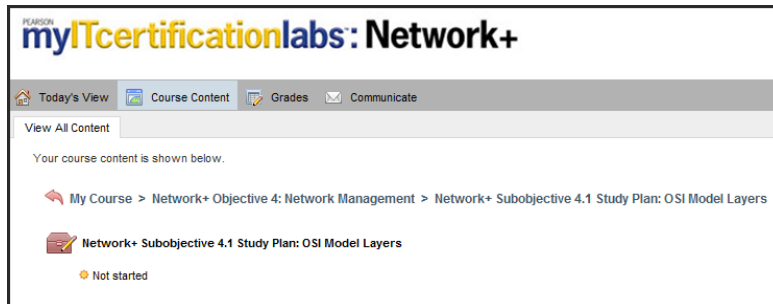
PEARSON
myITcertificationlabs: Network+

Today's View  Course Content  Grades  Communicate

View All Content

Your course content is shown below.

My Course > Network+ Objective 4: Network Management > Network+ Subobjective 4.1 Study Plan: OSI Model Layers

Network+ Subobjective 4.1 Study Plan: OSI Model Layers

Not started